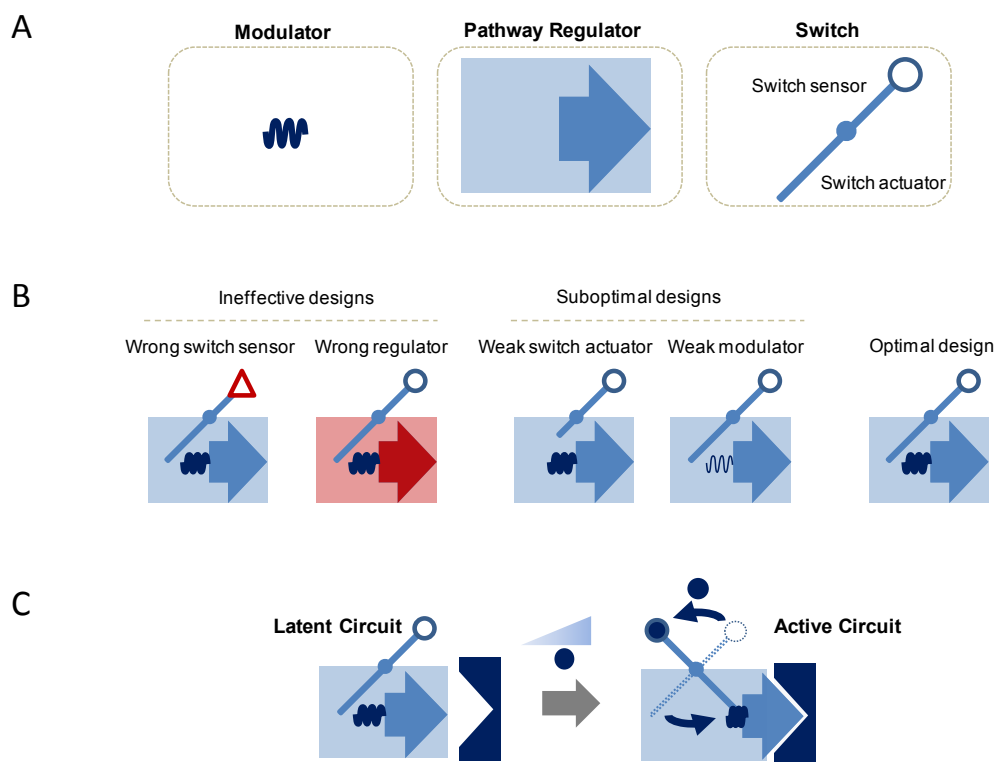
A

Modulator

Pathway Regulator

Switch

Switch sensor

Switch actuator

B

Ineffective designs

Suboptimal designs

Wrong switch sensor

Wrong regulator

Weak switch actuator

Weak modulator

Optimal design

C

Latent Circuit

Active Circuit